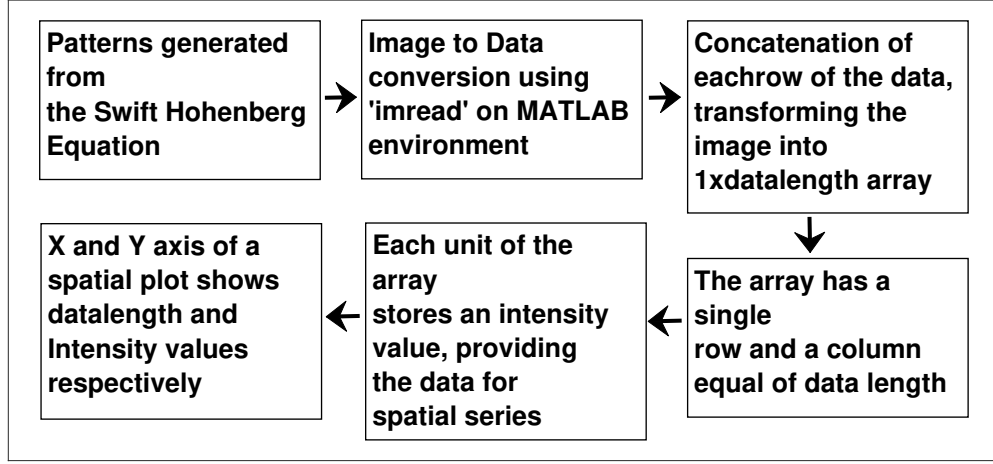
Patterns generated from the Swift Hohenberg Equation

Image to Data conversion using 'imread' on MATLAB environment

Concatenation of eachrow of the data, transforming the image into 1xdatalength array

The array has a single row and a column equal of data length

Each unit of the array stores an intensity value, providing the data for spatial series

X and Y axis of a spatial plot shows datalength and Intensity values respectively